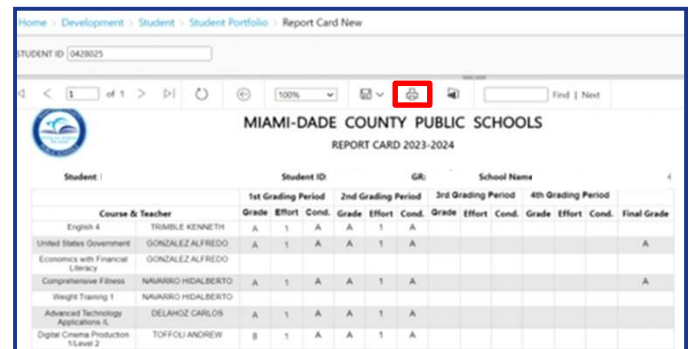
Home > Development > Student > Student Portfolio > Report Card New

STUDENT ID 0428025

1 of 1

100%

Find | Next

MIAMI-DADE COUNTY PUBLIC SCHOOLS

REPORT CARD 2023-2024

Student: Student ID: GR: School Name

| Course & Teacher | | 1st Grading Period Grade | Effort | Cond. | 2nd Grading Period Grade | Effort | Cond. | 3rd Grading Period Grade | Effort | Cond. | 4th Grading Period Grade | Effort | Cond. | Final Grade |
|---|---|---|---|---|---|---|---|---|---|---|---|---|---|---|
| English 4 | TRIMBLE KENNETH | A | 1 | A | A | 1 | A | | | | | | | |
| United States Government | GONZALEZ ALFREDO | A | 1 | A | A | 1 | A | | | | | | | A |
| Economics with Financial Literacy | GONZALEZ ALFREDO | | | | | | | | | | | | | |
| Comprehensive Fitness | NAVARRO HIDALBERTO | A | 1 | A | A | 1 | A | | | | | | | A |
| Weight Training 1 | NAVARRO HIDALBERTO | | | | | | | | | | | | | |
| Advanced Technology Applications IL | DELAHOZ CARLOS | A | 1 | A | A | 1 | A | | | | | | | |
| Digital Cinema Production 1/Level 2 | TOFFOLI ANDREW | B | 1 | A | A | 1 | A | | | | | | | |